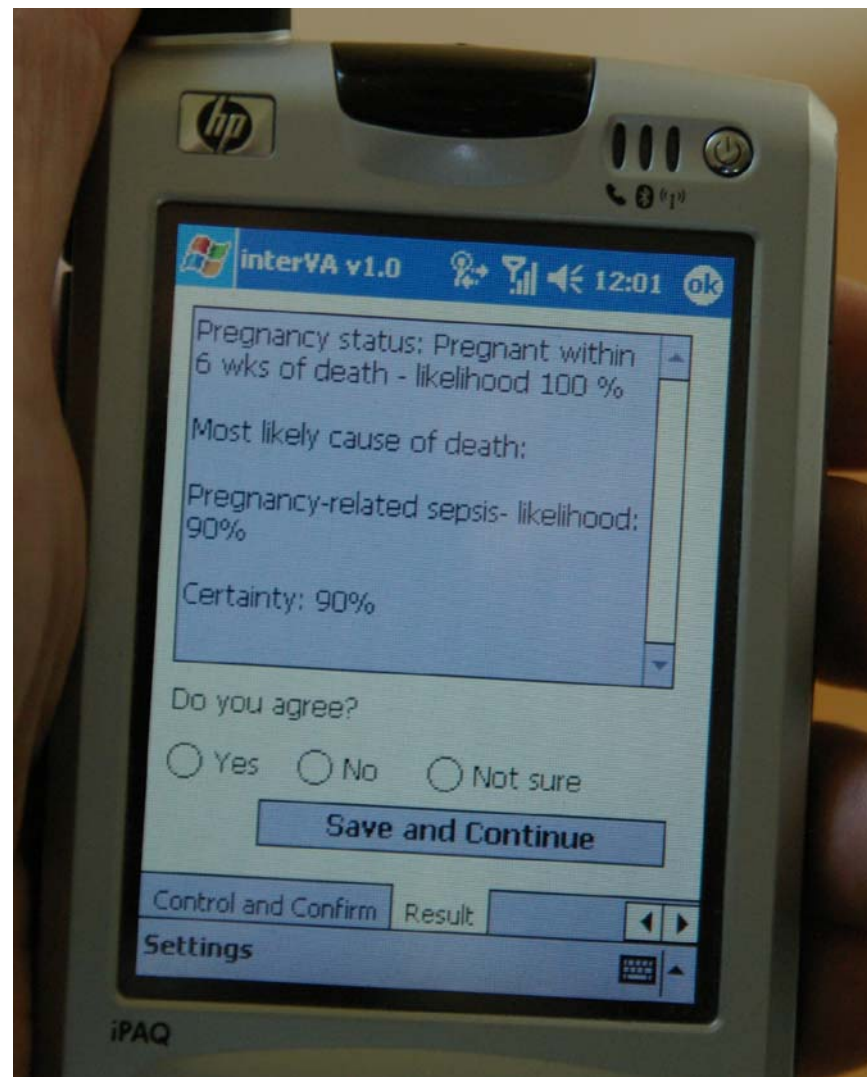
hp

interVA v1.0 12:01 ok

Pregnancy status: Pregnant within 6 wks of death - likelihood 100 %

Most likely cause of death:

Pregnancy-related sepsis- likelihood: 90%

Certainty: 90%

Do you agree?

Yes No Not sure

Save and Continue

Control and Confirm Result

Settings

iPAQ